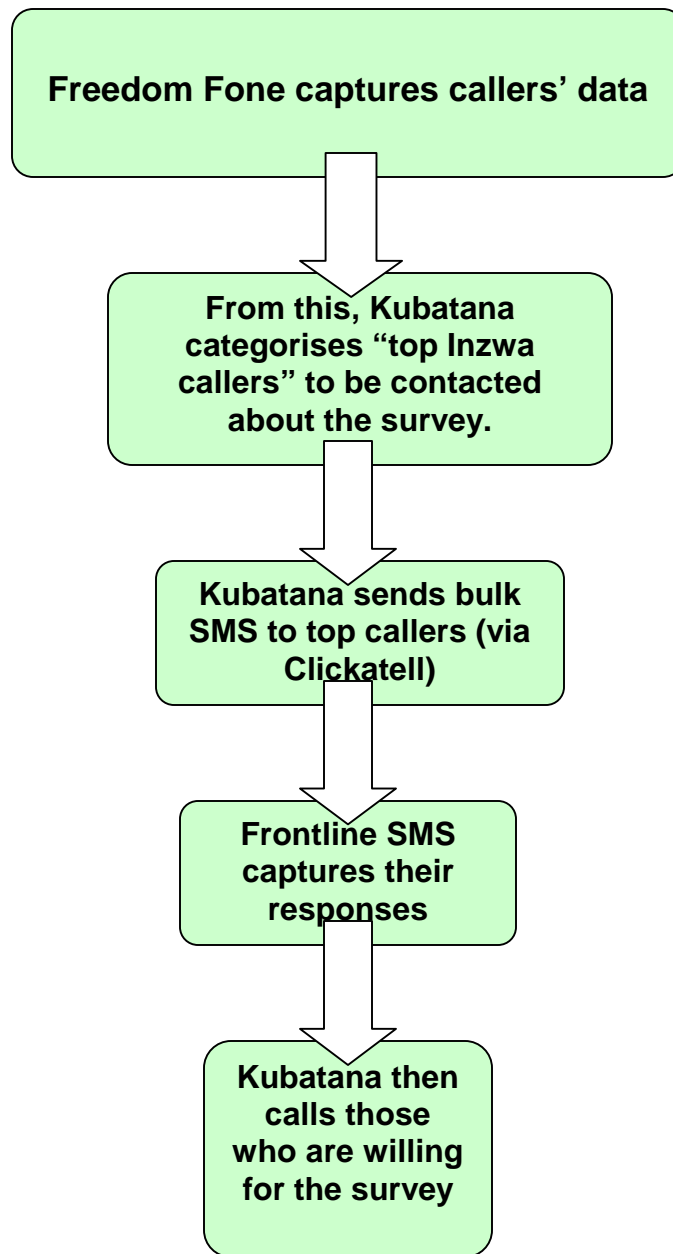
Freedom Fone captures callers' data

From this, Kubatana categorises "top Inzwa callers" to be contacted about the survey.

Kubatana sends bulk SMS to top callers (via Clickatell)

Frontline SMS captures their responses

Kubatana then calls those who are willing for the survey